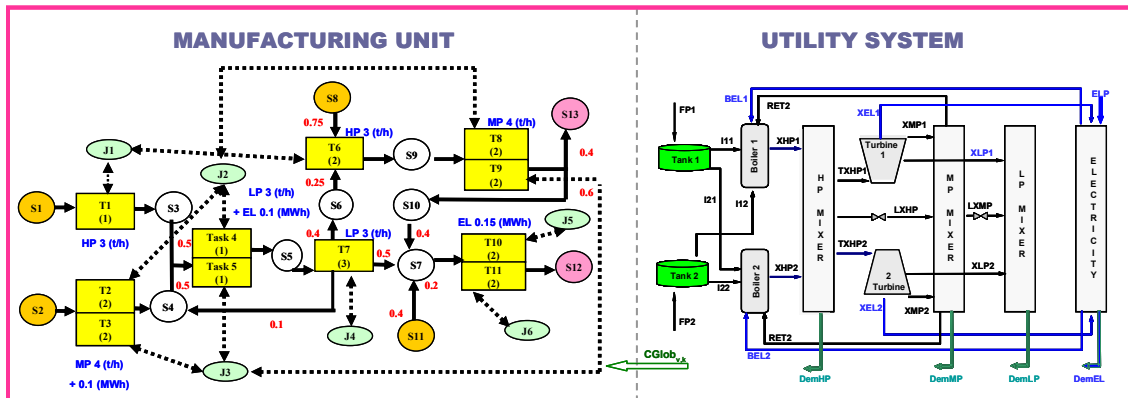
MANUFACTURING UNIT

UTILITY SYSTEM

S8
0.75
HP 3 (t/h)
T6
(2)
S9
MP 4 (t/h)
T8
(2)
T9
(2)
S13
0.4
J1
J2
0.25
S6
S10
0.6
S1
T1
(1)
S3
LP 3 (t/h)
+ EL 0.1 (MWh)
HP 3 (t/h)
0.5
Task 4
(1)
Task 5
(1)
S5
0.4
LP 3 (t/h)
T7
(3)
0.5
0.4
S7
EL 0.15 (MWh)
T10
(2)
T11
(2)
J5
S12
0.5
S2
T2
(2)
T3
(2)
S4
0.2
0.1
J4
0.4
S11
J6
MP 4 (t/h)
+ 0.1 (MWh)
J3
$CGlob_{v,k}$

FP1
BEL1
RET2
ELP
XEL1
Tank 1
I11
Boiler 1
XHP1
XMP1
Turbine 1
TXHP1
XLP1
I12
I21
HP MIXER
MP MIXER
LXHP
LXMP
LP MIXER
ELECTRICITY
TXHP2
Tank 2
XHP2
Boiler 2
I22
2 Turbine
XLP2
XEL2
XMP2
FP2
RET2
BEL2
DemHP
DemMP
DemLP
DemEL